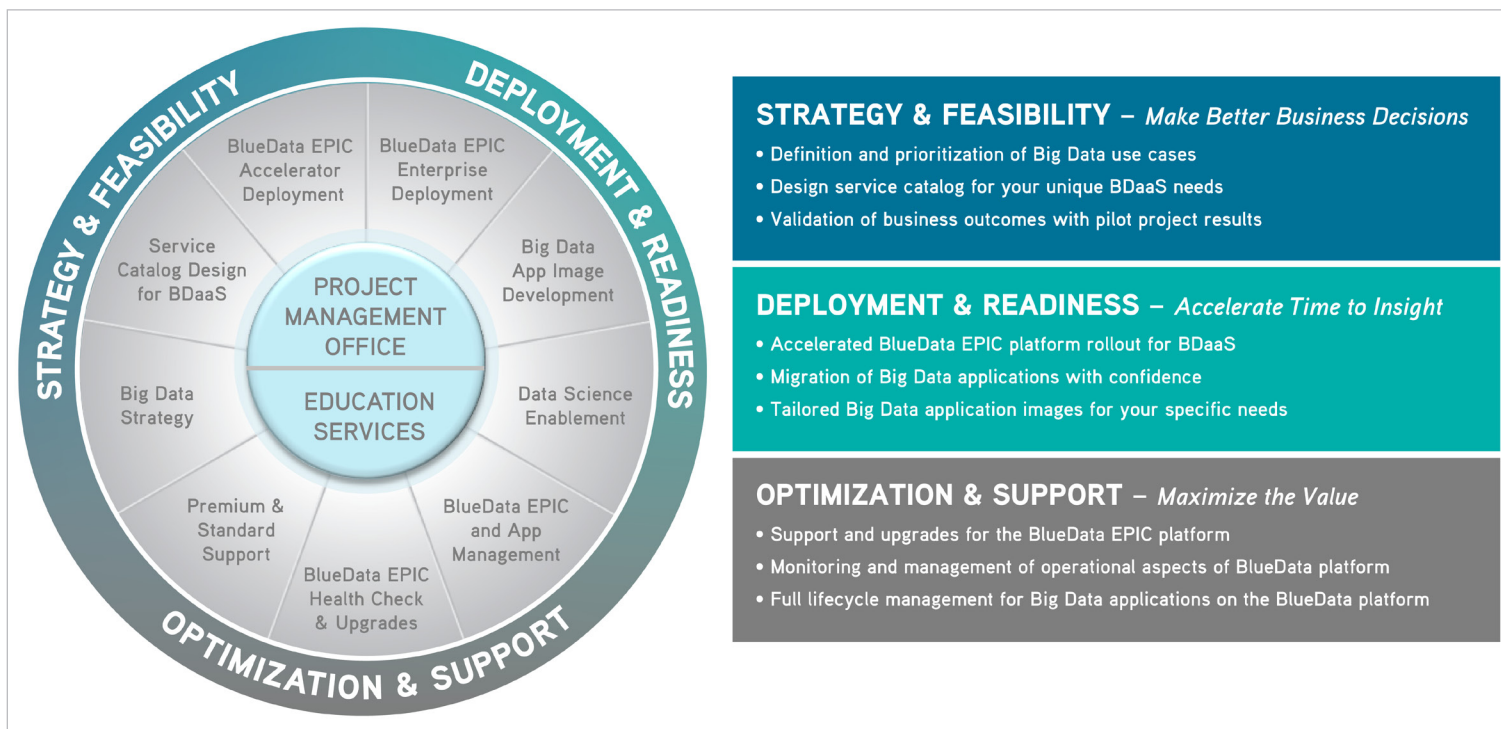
STRATEGY & FEASIBILITY

DEPLOYMENT & READINESS

OPTIMIZATION & SUPPORT

BlueData EPIC Accelerator Deployment

BlueData EPIC Enterprise Deployment

Big Data App Image Development

Data Science Enablement

BlueData EPIC and App Management

BlueData EPIC Health Check & Upgrades

Premium & Standard Support

Big Data Strategy

Service Catalog Design for BDaaS

PROJECT MANAGEMENT OFFICE

EDUCATION SERVICES

STRATEGY & FEASIBILITY – *Make Better Business Decisions*

• Definition and prioritization of Big Data use cases
• Design service catalog for your unique BDaaS needs
• Validation of business outcomes with pilot project results

DEPLOYMENT & READINESS – *Accelerate Time to Insight*

• Accelerated BlueData EPIC platform rollout for BDaaS
• Migration of Big Data applications with confidence
• Tailored Big Data application images for your specific needs

OPTIMIZATION & SUPPORT – *Maximize the Value*

• Support and upgrades for the BlueData EPIC platform
• Monitoring and management of operational aspects of BlueData platform
• Full lifecycle management for Big Data applications on the BlueData platform